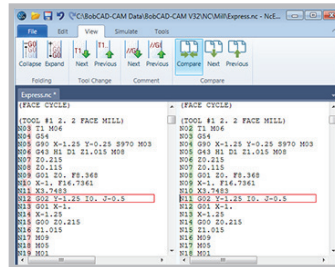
C:\BobCAD-CAM Data\BobCAD-CAM V32\NC\Mill\Express.nc - NcE...

File | Edit | View | Simulate | Tools

Collapse | Expand | Next | Previous | Next | Previous | Compare | Next | Previous

Folding | Tool Change | Comment | Compare

Express.nc *

(FACE CYCLE)

(TOOL #1 2. 2 FACE MILL)
N03 T1 M06
N04 G54
N05 G90 X-1.25 Y-0.25 S970 M03
N06 G43 H1 D1 Z1.015 M08
N07 Z0.215
N08 Z0.115
N09 G01 Z0. F8.368
N10 X-1. F16.7361
N11 X3.7483
N12 G02 Y-1.25 I0. J-0.5
N13 G01 X-1.
N14 X-1.25
N15 G00 Z0.215
N16 Z1.015
N17 M09
N18 M05
N19 M01

(FACE CYCLE)

(TOOL #1 2. 2 FACE MILL)
N02 T1 M06
N03 G54
N04 G90 X-1.25 Y-0.25 S970 M03
N05 G43 H1 D1 Z1.015 M08
N06 Z0.215
N07 Z0.115
N08 G01 Z0. F8.368
N09 X-1. F16.7361
N10 X3.7483
N11 G02 Y-1.25 I0. J-0.5
N12 G01 X-1.
N13 X-1.25
N14 G00 Z0.215
N15 Z1.015
N16 M09
N17 M05
N18 M01